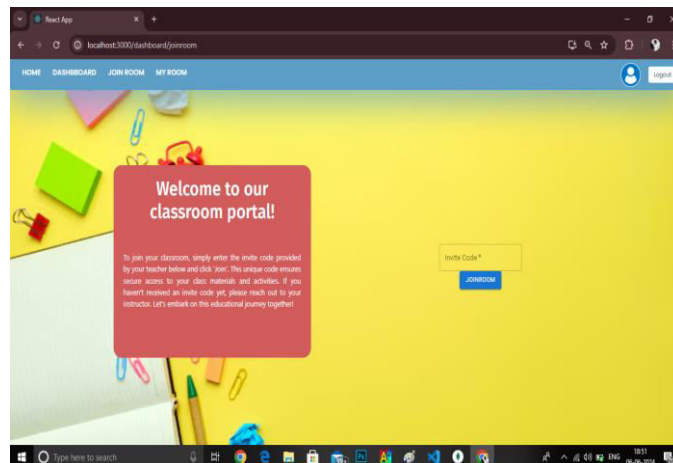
React App

localhost:3000/dashboard/joinroom

HOME DASHBOARD JOIN ROOM MY ROOM

Logout

Welcome to our classroom portal!

To join your classroom, simply enter the invite code provided by your teacher below and click 'Join'. This unique code ensures secure access to your class materials and activities. If you haven't received an invite code yet, please reach out to your instructor. Let's embark on this educational journey together!

Invite Code *

JOINROOM

Type here to search

ENG

18:51

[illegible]